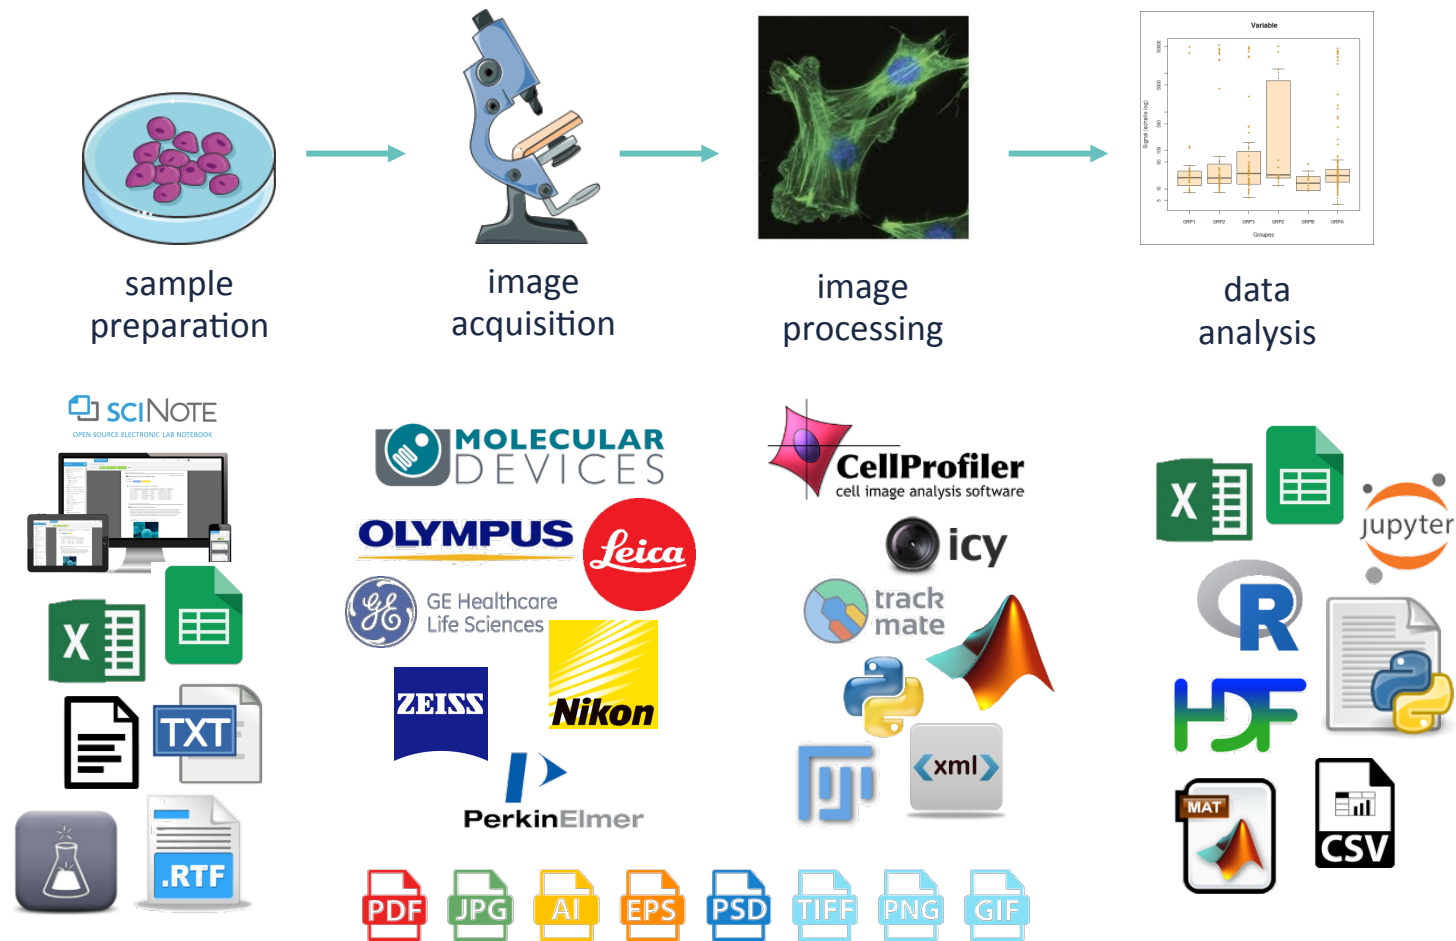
sample preparation

image acquisition

image processing

data analysis

Variable

Groupes

SCINOTE
OPEN SOURCE ELECTRONIC LAB NOTEBOOK

X

TXT

.RTF

MOLECULAR DEVICES

OLYMPUS

Leica

GE Healthcare Life Sciences

ZEISS

Nikon

PerkinElmer

CellProfiler
cell image analysis software

icy

track mate

xml

X

jupyter

R

HDF

MAT

CSV

PDF JPG AI EPS PSD TIFF PNG GIF